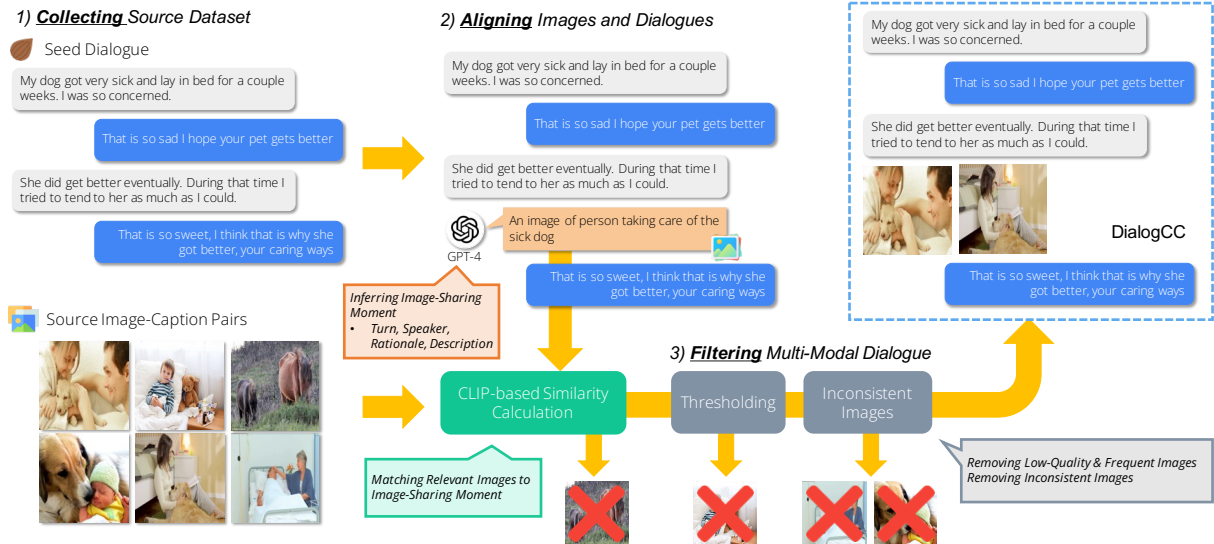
1) Collecting Source Dataset

Seed Dialogue

My dog got very sick and lay in bed for a couple weeks. I was so concerned.

That is so sad I hope your pet gets better

She did get better eventually. During that time I tried to tend to her as much as I could.

That is so sweet, I think that is why she got better, your caring ways

Source Image-Caption Pairs

2) Aligning Images and Dialogues

My dog got very sick and lay in bed for a couple weeks. I was so concerned.

That is so sad I hope your pet gets better

She did get better eventually. During that time I tried to tend to her as much as I could.

GPT-4

An image of person taking care of the sick dog

That is so sweet, I think that is why she got better, your caring ways

Inferring Image-Sharing Moment
• Turn, Speaker, Rationale, Description

My dog got very sick and lay in bed for a couple weeks. I was so concerned.

That is so sad I hope your pet gets better

She did get better eventually. During that time I tried to tend to her as much as I could.

DialogCC

That is so sweet, I think that is why she got better, your caring ways

3) Filtering Multi-Modal Dialogue

CLIP-based Similarity Calculation

Thresholding

Inconsistent Images

Matching Relevant Images to Image-Sharing Moment

Removing Low-Quality & Frequent Images
Removing Inconsistent Images